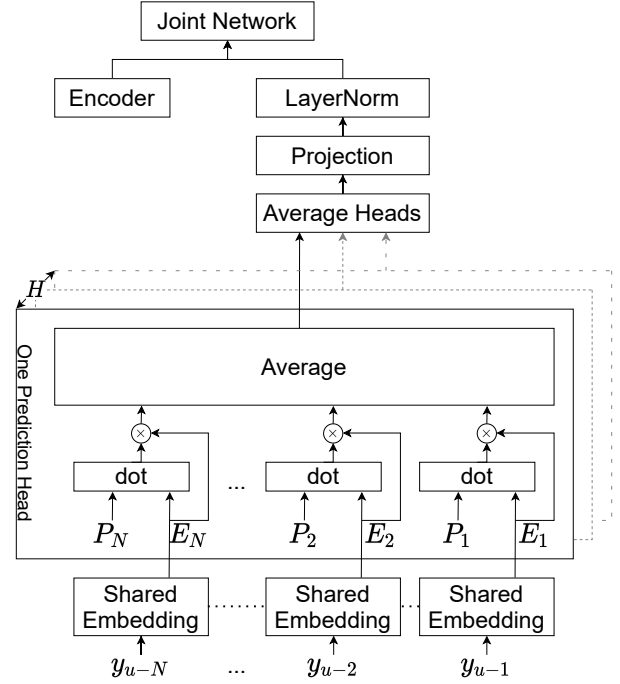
Joint Network

Encoder

LayerNorm

Projection

Average Heads

$H$

One Prediction Head

Average

$\times$ $\times$ $\times$

dot ... dot dot

$P_N$ $E_N$ $P_2$ $E_2$ $P_1$ $E_1$

Shared Embedding

Shared Embedding

Shared Embedding

$y_{u-N}$ ... $y_{u-2}$ $y_{u-1}$